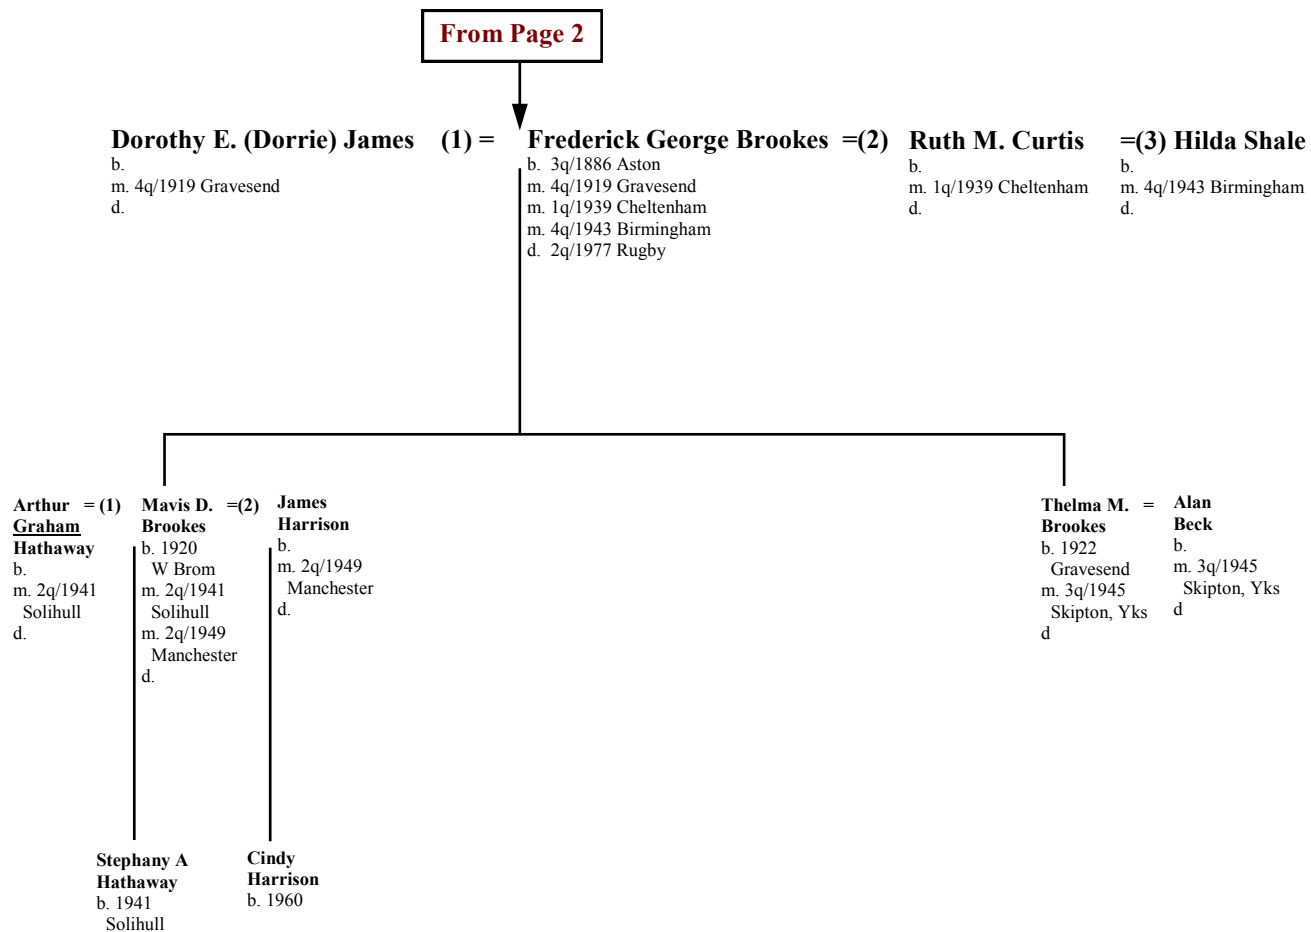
From Page 2

Dorothy E. (Dorrie) James (1) =
b.
m. 4q/1919 Gravesend
d.

Frederick George Brookes =(2)
b. 3q/1886 Aston
m. 4q/1919 Gravesend
m. 1q/1939 Cheltenham
m. 4q/1943 Birmingham
d. 2q/1977 Rugby

Ruth M. Curtis
b.
m. 1q/1939 Cheltenham
d.

=(3) Hilda Shale
b.
m. 4q/1943 Birmingham
d.

Arthur = (1)
Graham
Hathaway
b.
m. 2q/1941 Solihull
d.

Mavis D. =(2)
Brookes
b. 1920 W Brom
m. 2q/1941 Solihull
m. 2q/1949 Manchester
d.

James
Harrison
b.
m. 2q/1949 Manchester
d.

Thelma M. =
Brookes
b. 1922 Gravesend
m. 3q/1945 Skipton, Yks
d

Alan
Beck
b.
m. 3q/1945 Skipton, Yks
d

Stephany A
Hathaway
b. 1941 Solihull

Cindy
Harrison
b. 1960